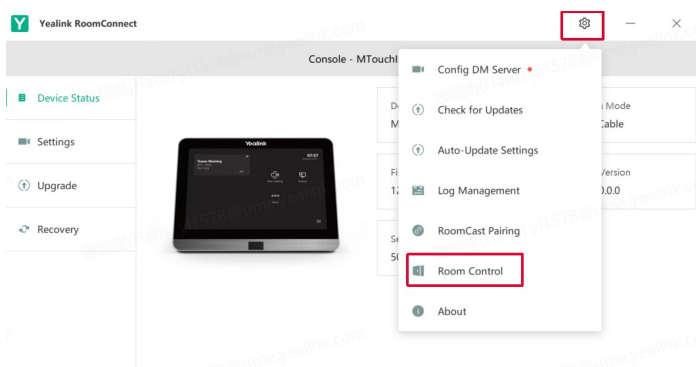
Yealink RoomConnect

Console - MTouchI

Device Status

Settings

Upgrade

Recovery

Yealink

De
M

Fi
12

Se
50

n Mode
Cable

Version
0.0.0

Config DM Server

Check for Updates

Auto-Update Settings

Log Management

RoomCast Pairing

Room Control

About